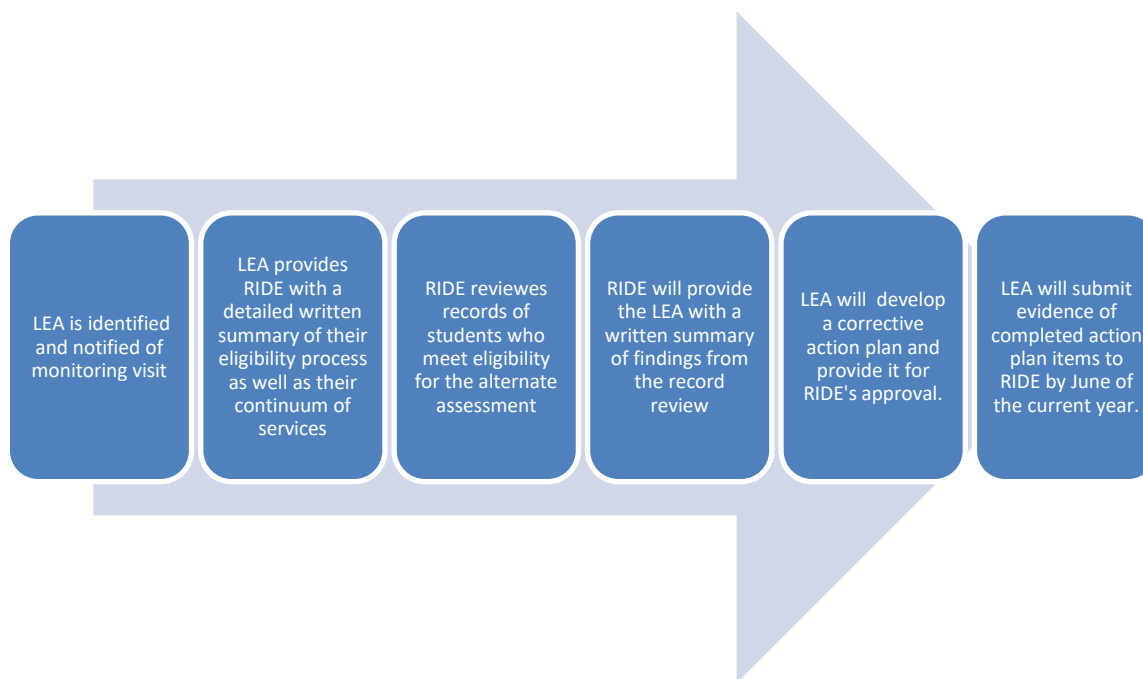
LEA is identified and notified of monitoring visit

LEA provides RIDE with a detailed written summary of their eligibility process as well as their continuum of services

RIDE reviewes records of students who meet eligibility for the alternate assessment

RIDE will provide the LEA with a written summary of findings from the record review

LEA will develop a corrective action plan and provide it for RIDE's approval.

LEA will submit evidence of completed action plan items to RIDE by June of the current year.